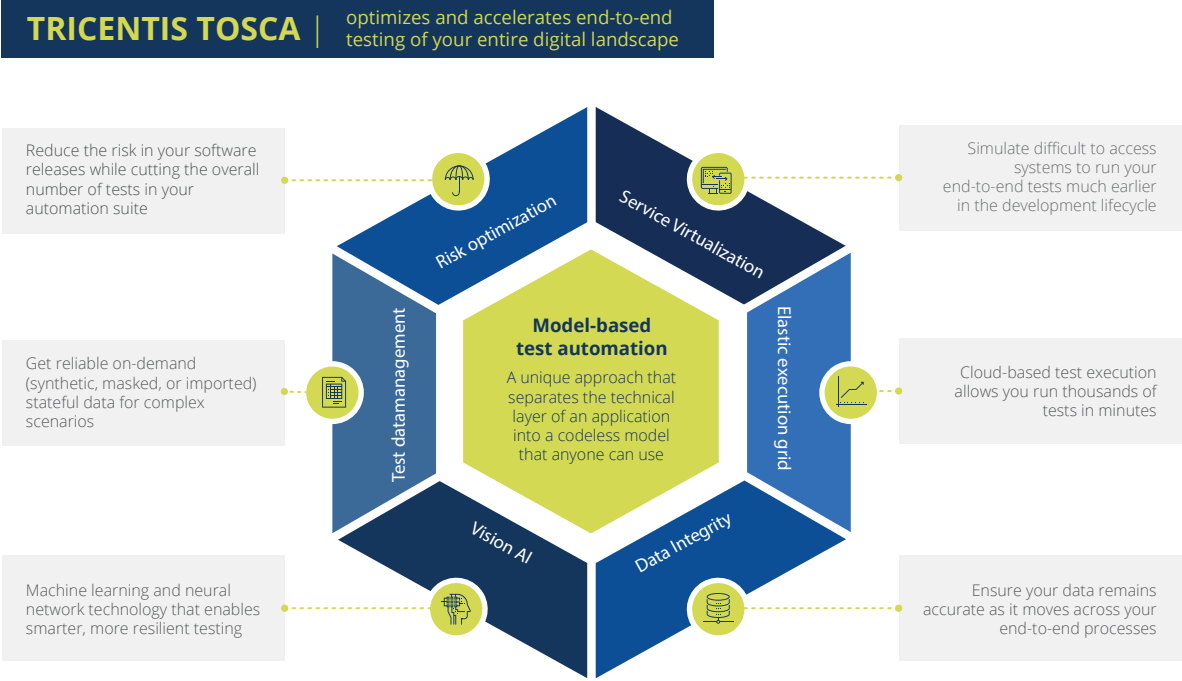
TRICENTIS TOSCA | optimizes and accelerates end-to-end testing of your entire digital landscape

Reduce the risk in your software releases while cutting the overall number of tests in your automation suite

Risk optimization

Service Virtualization

Simulate difficult to access systems to run your end-to-end tests much earlier in the development lifecycle

Get reliable on-demand (synthetic, masked, or imported) stateful data for complex scenarios

Test datamanagement

Model-based test automation

A unique approach that separates the technical layer of an application into a codeless model that anyone can use

Elastic execution grid

Cloud-based test execution allows you run thousands of tests in minutes

Vision AI

Data Integrity

Machine learning and neural network technology that enables smarter, more resilient testing

Ensure your data remains accurate as it moves across your end-to-end processes